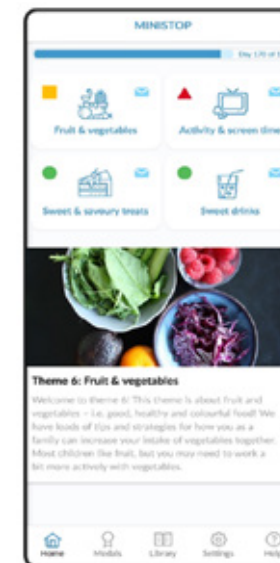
MINISTOP

Day 170 of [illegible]

Fruit & vegetables

Activity & screen time

Sweet & savoury treats

Sweet drinks

Theme 6: Fruit & vegetables

Welcome to theme 6! This theme is about fruit and vegetables – i.e. good, healthy and colourful food! We have loads of tips and strategies for how you as a family can increase your intake of vegetables together. Most children like fruit, but you may need to work a bit more actively with vegetables.

Home Medals Library Settings Help